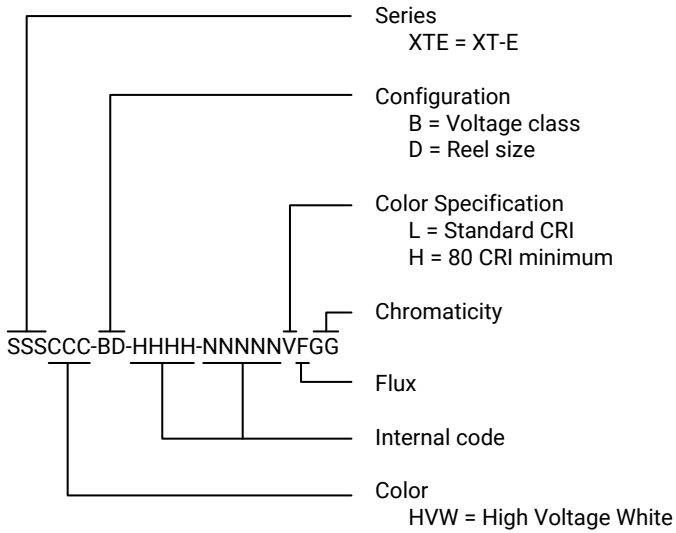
Series
XTE = XT-E

Configuration
B = Voltage class
D = Reel size

Color Specification
L = Standard CRI
H = 80 CRI minimum

Chromaticity

SSSCCC-BD-HHHH-NNNNNVFGG

Flux

Internal code

Color
HVW = High Voltage White